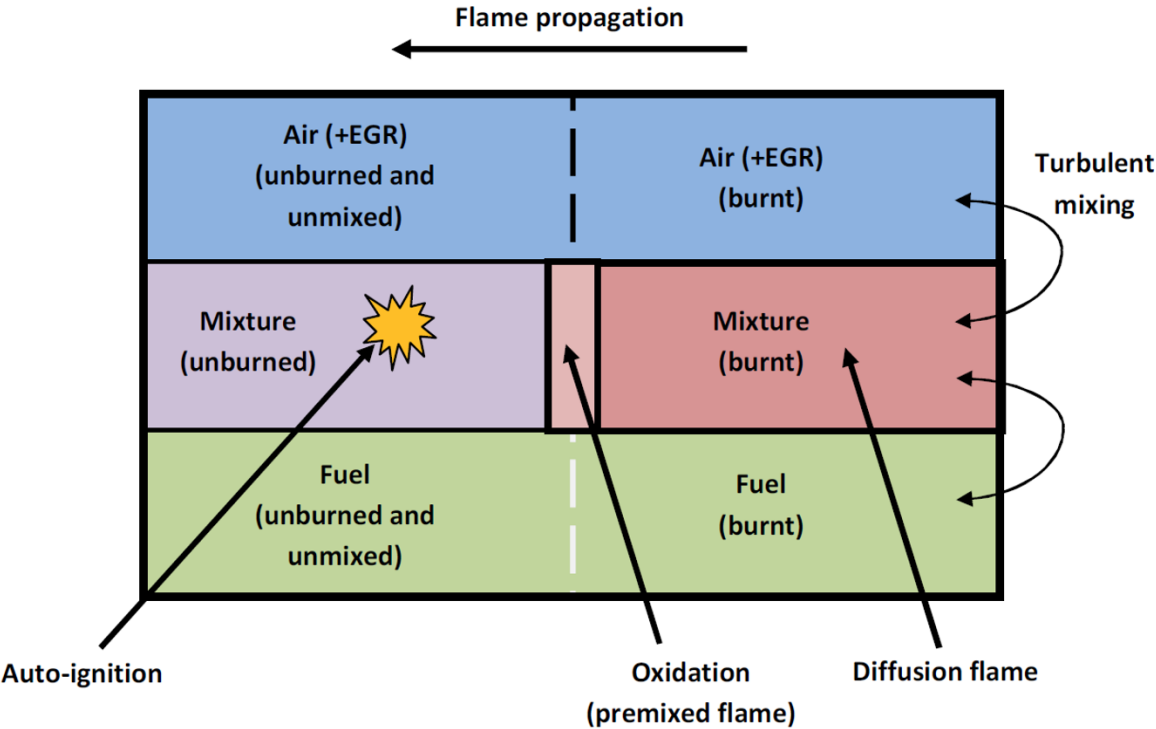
Flame propagation

Air (+EGR)
(unburned and
unmixed)

Air (+EGR)
(burnt)

Turbulent
mixing

Mixture
(unburned)

Mixture
(burnt)

Fuel
(unburned and
unmixed)

Fuel
(burnt)

Auto-ignition

Oxidation
(premixed flame)

Diffusion flame